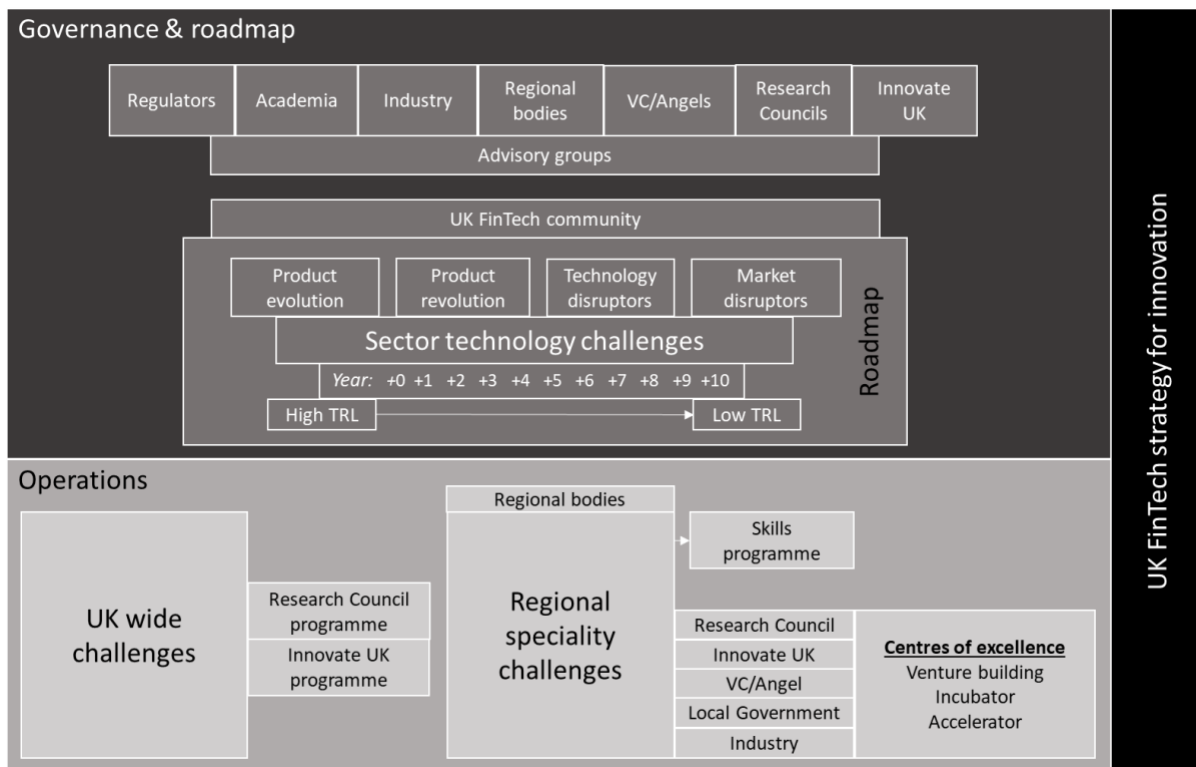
Governance & roadmap

Regulators

Academia

Industry

Regional bodies

VC/Angels

Research Councils

Innovate UK

Advisory groups

UK FinTech community

Product evolution

Product revolution

Technology disruptors

Market disruptors

Sector technology challenges

Year: +0 +1 +2 +3 +4 +5 +6 +7 +8 +9 +10

High TRL

Low TRL

Roadmap

UK FinTech strategy for innovation

Operations

UK wide challenges

Research Council programme

Innovate UK programme

Regional bodies

Regional speciality challenges

Skills programme

Research Council

Innovate UK

VC/Angel

Local Government

Industry

**Centres of excellence**
Venture building
Incubator
Accelerator